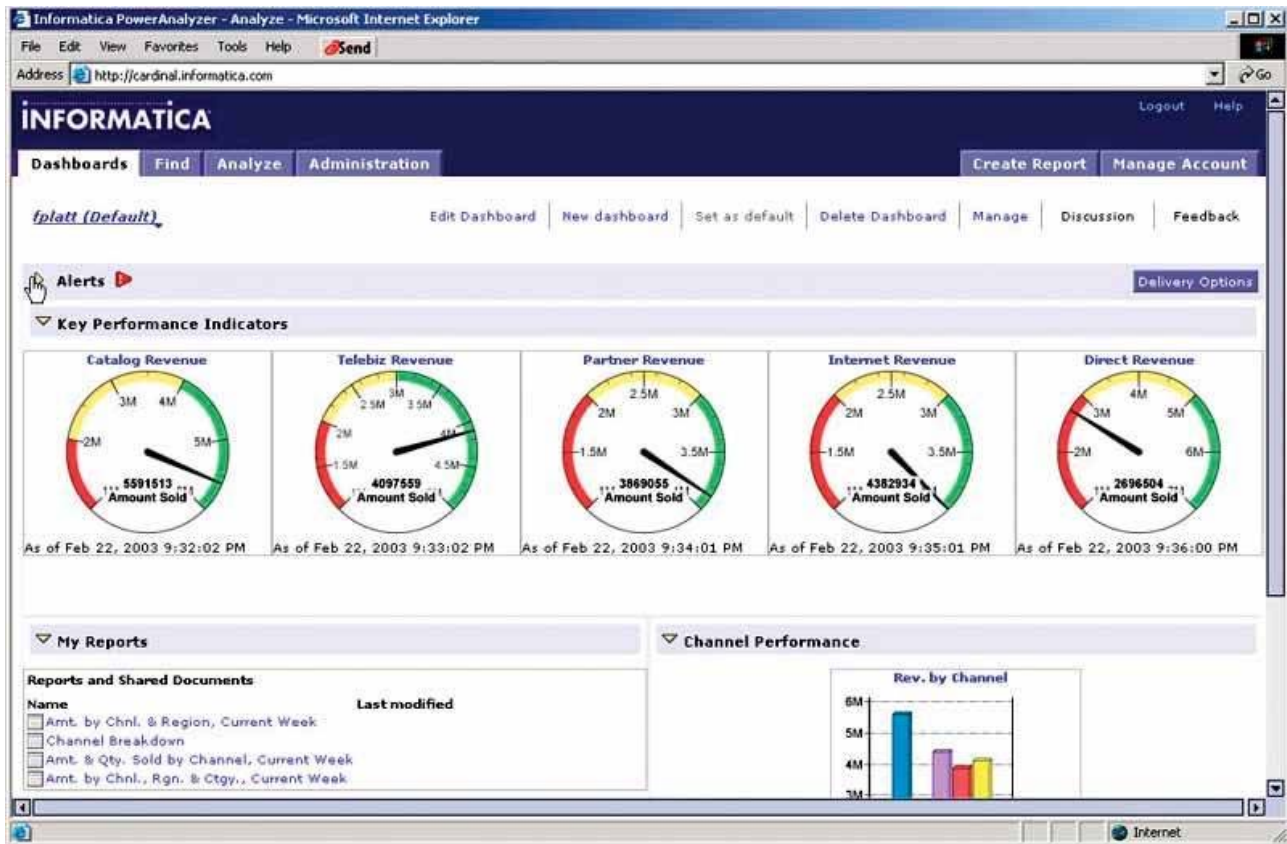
Informatica PowerAnalyzer - Analyze - Microsoft Internet Explorer

File Edit View Favorites Tools Help Send

Address http://cardinal.informatica.com Go

INFORMATICA

Logout Help

Dashboards Find Analyze Administration

Create Report Manage Account

fplatt (Default)

Edit Dashboard | New dashboard | Set as default | Delete Dashboard | Manage | Discussion | Feedback

Alerts

Delivery Options

Key Performance Indicators

Catalog Revenue
2M 3M 4M 5M
5591513
Amount Sold
As of Feb 22, 2003 9:32:02 PM

Telebiz Revenue
2M 2.5M 3M 3.5M 4M 4.5M 1.5M
4097559
Amount Sold
As of Feb 22, 2003 9:33:02 PM

Partner Revenue
1.5M 2M 2.5M 3M 3.5M
3869055
Amount Sold
As of Feb 22, 2003 9:34:01 PM

Internet Revenue
1.5M 2M 2.5M 3M 3.5M
4382934
Amount Sold
As of Feb 22, 2003 9:35:01 PM

Direct Revenue
2M 3M 4M 5M 6M
2696504
Amount Sold
As of Feb 22, 2003 9:36:00 PM

My Reports

Reports and Shared Documents

| Name | Last modified |
|---|---|
| Amt. by Chnl. & Region, Current Week | |
| Channel Breakdown | |
| Amt. & Qty. Sold by Channel, Current Week | |
| Amt. by Chnl., Rgn. & Ctgy., Current Week | |

Channel Performance

Rev. by Channel
6M
5M
4M
3M

Internet